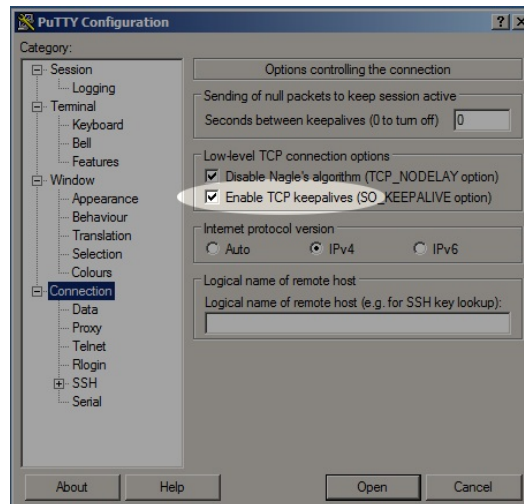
PuTTY Configuration

?
X

Category:

Session
Logging
Terminal
Keyboard
Bell
Features
Window
Appearance
Behaviour
Translation
Selection
Colours
Connection
Data
Proxy
Telnet
Rlogin
SSH
Serial

Options controlling the connection

Sending of null packets to keep session active
Seconds between keepalives (0 to turn off) 0

Low-level TCP connection options
Disable Nagle's algorithm (TCP_NODELAY option)
Enable TCP keepalives (SO_KEEPALIVE option)

Internet protocol version
Auto
IPv4
IPv6

Logical name of remote host
Logical name of remote host (e.g. for SSH key lookup):

About
Help
Open
Cancel